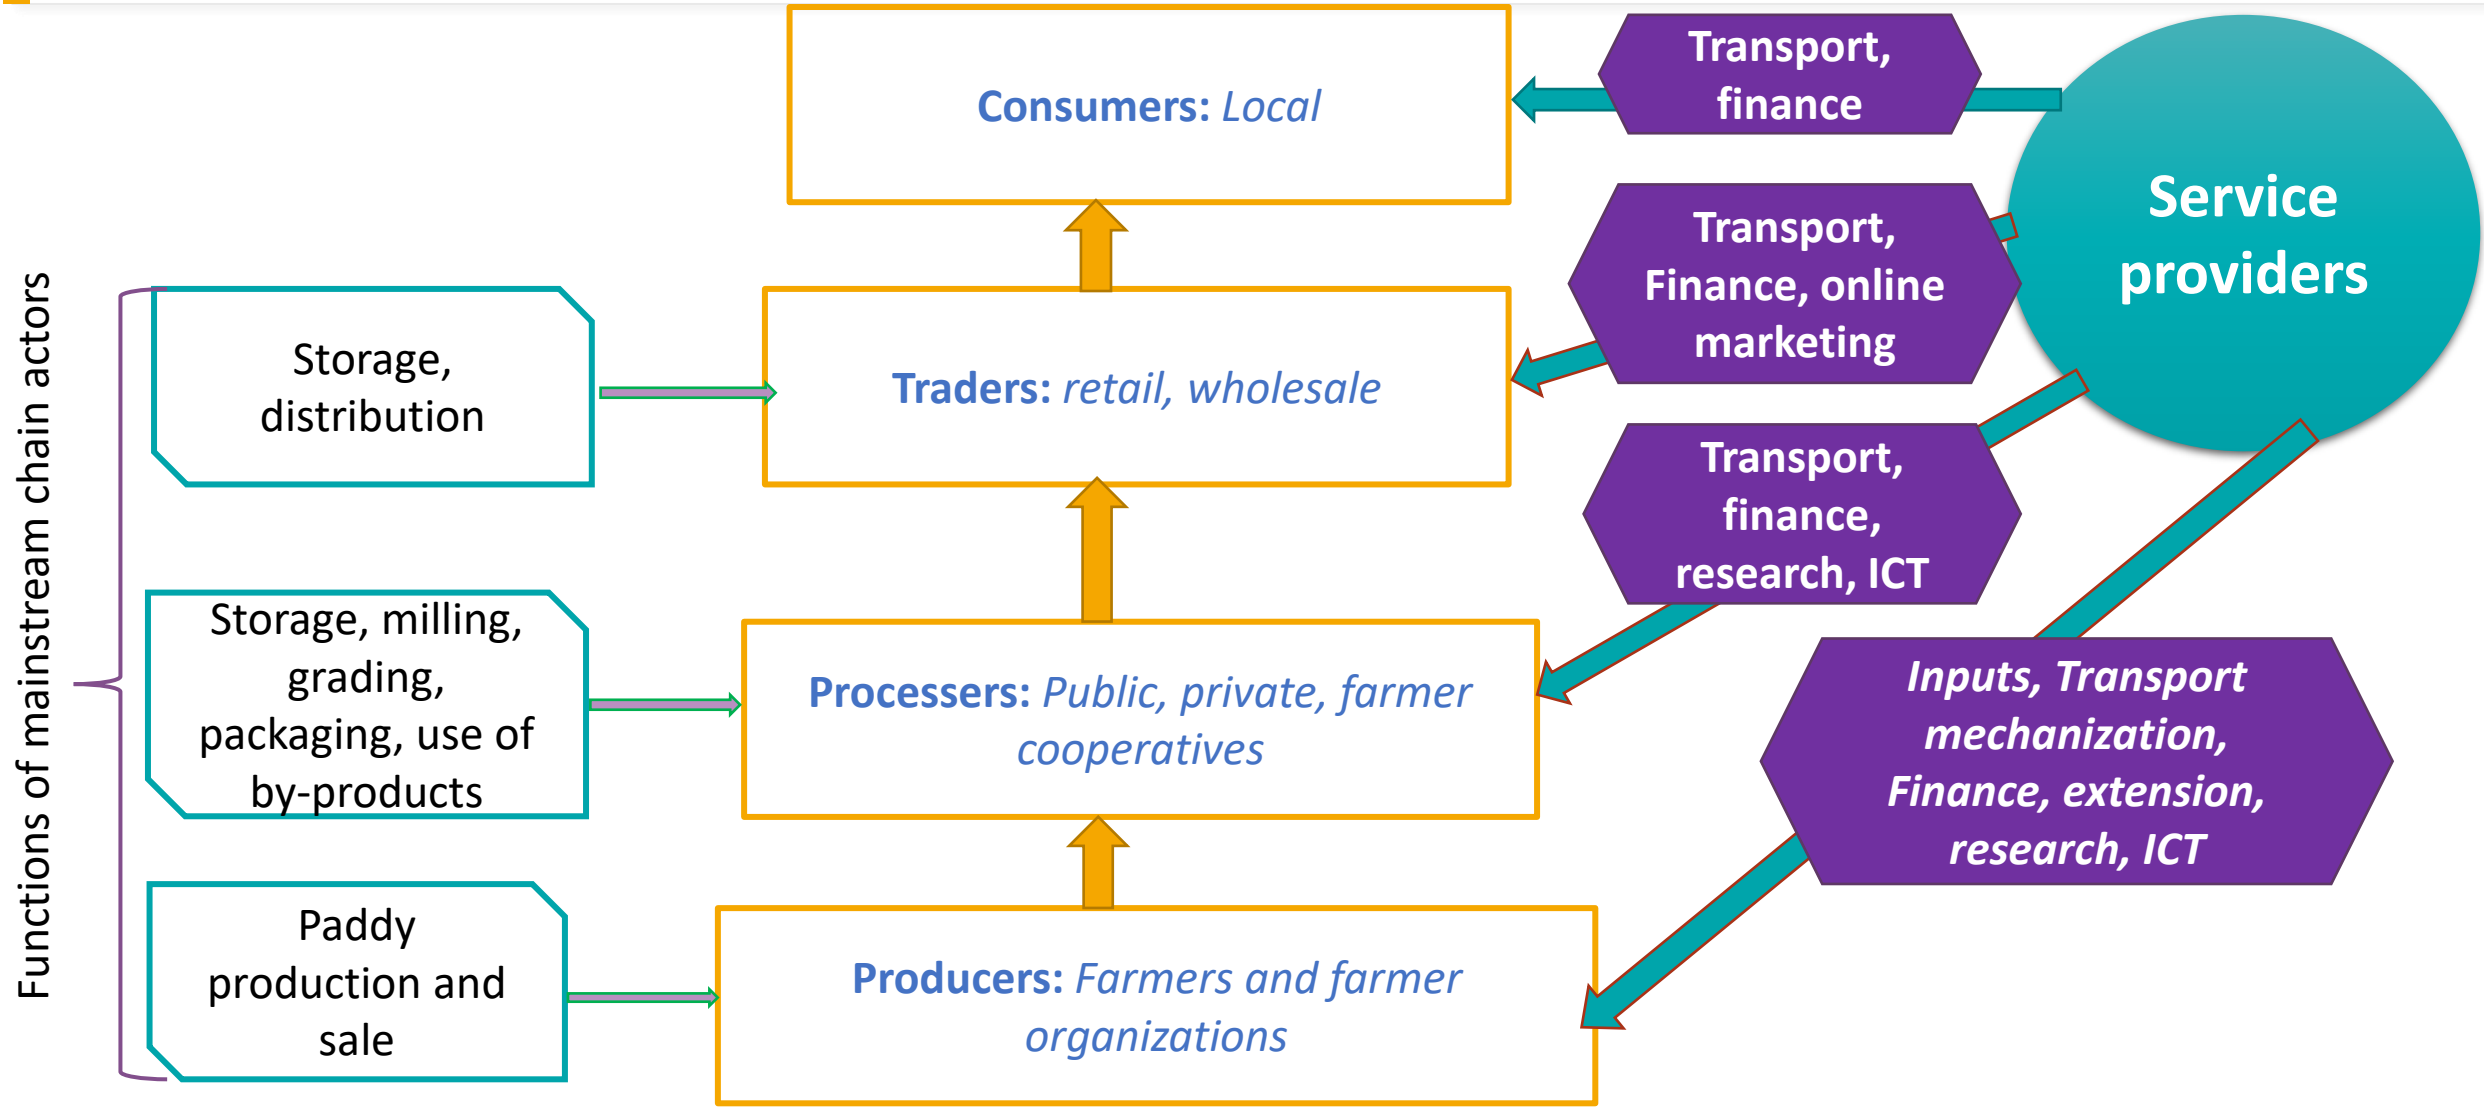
Functions of mainstream chain actors

Consumers: Local

Traders: retail, wholesale

Processers: Public, private, farmer cooperatives

Producers: Farmers and farmer organizations

Storage, distribution

Storage, milling, grading, packaging, use of by-products

Paddy production and sale

Service providers

Transport, finance

Transport, Finance, online marketing

Transport, finance, research, ICT

Inputs, Transport mechanization, Finance, extension, research, ICT